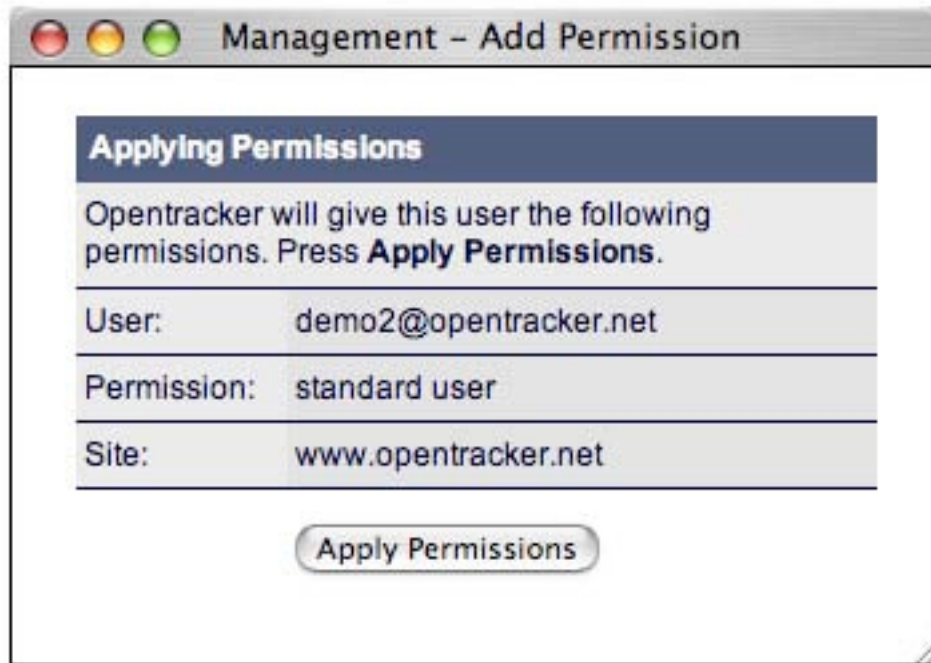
Management – Add Permission

Applying Permissions

Opentracker will give this user the following permissions. Press **Apply Permissions**.

| | |
|---|---|
| User: | demo2@opentracker.net |
| Permission: | standard user |
| Site: | www.opentracker.net |

Apply Permissions